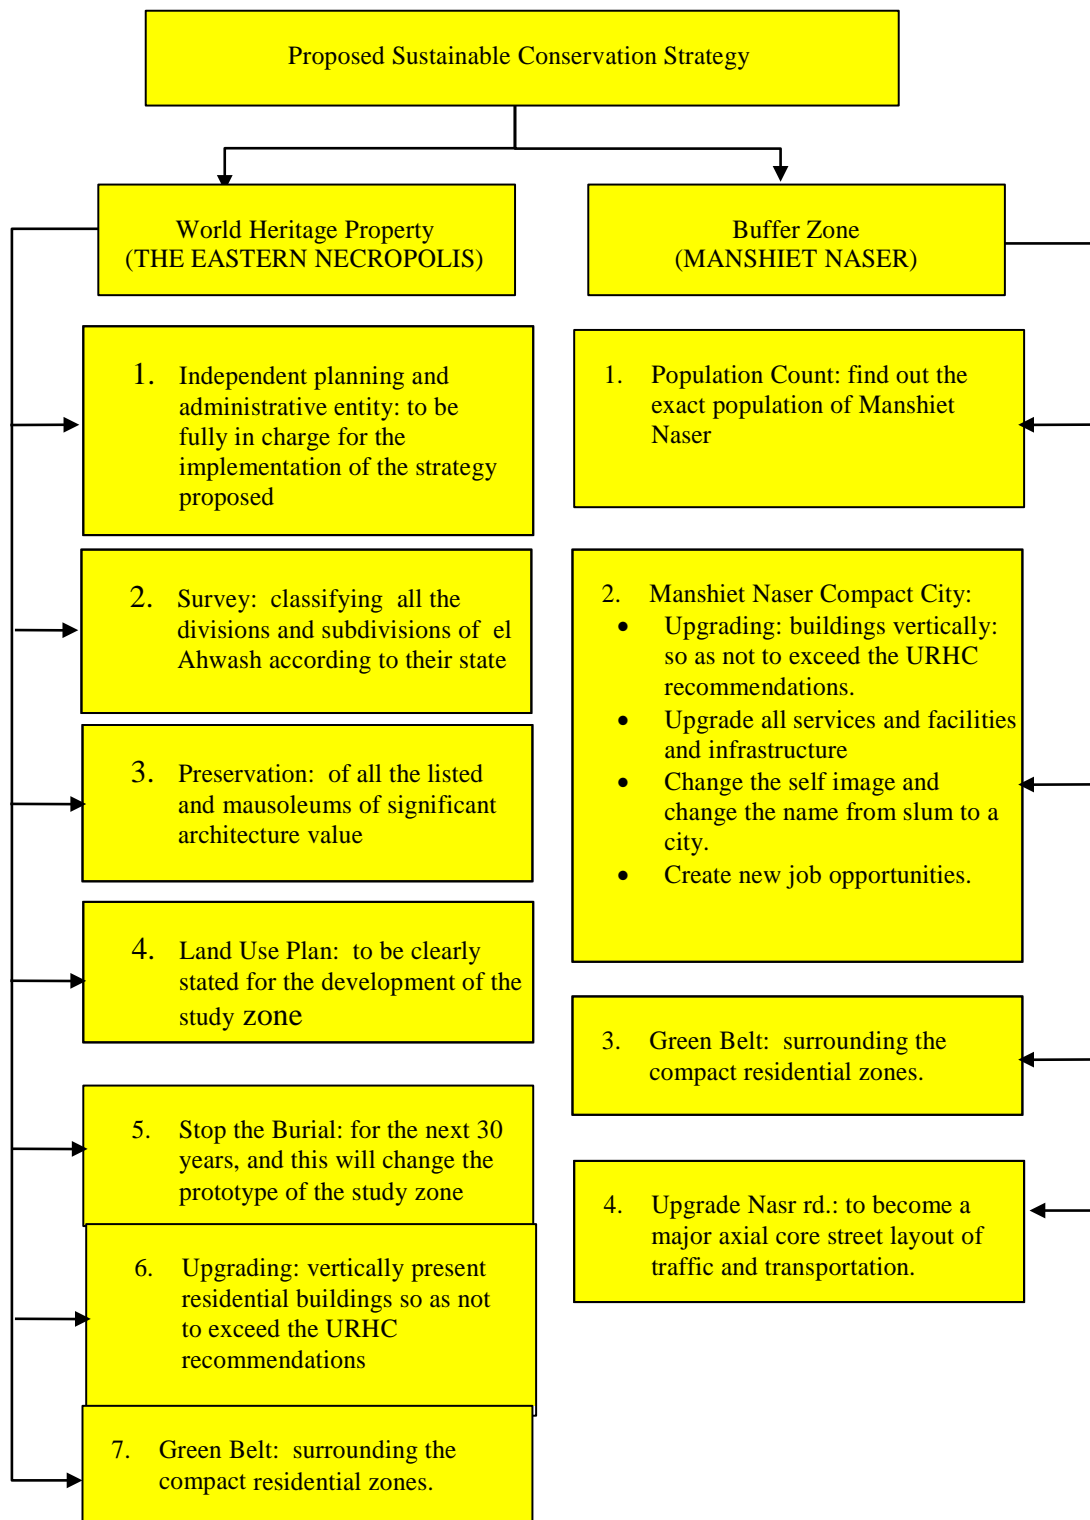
Proposed Sustainable Conservation Strategy

World Heritage Property (THE EASTERN NECROPOLIS)

1. Independent planning and administrative entity: to be fully in charge for the implementation of the strategy proposed

2. Survey: classifying all the divisions and subdivisions of el Ahwash according to their state

3. Preservation: of all the listed and mausoleums of significant architecture value

4. Land Use Plan: to be clearly stated for the development of the study zone

5. Stop the Burial: for the next 30 years, and this will change the prototype of the study zone

6. Upgrading: vertically present residential buildings so as not to exceed the URHC recommendations

7. Green Belt: surrounding the compact residential zones.

Buffer Zone (MANSHIET NASER)

1. Population Count: find out the exact population of Manshiet Naser

2. Manshiet Naser Compact City:
- Upgrading: buildings vertically: so as not to exceed the URHC recommendations.
- Upgrade all services and facilities and infrastructure
- Change the self image and change the name from slum to a city.
- Create new job opportunities.

3. Green Belt: surrounding the compact residential zones.

4. Upgrade Nasr rd.: to become a major axial core street layout of traffic and transportation.